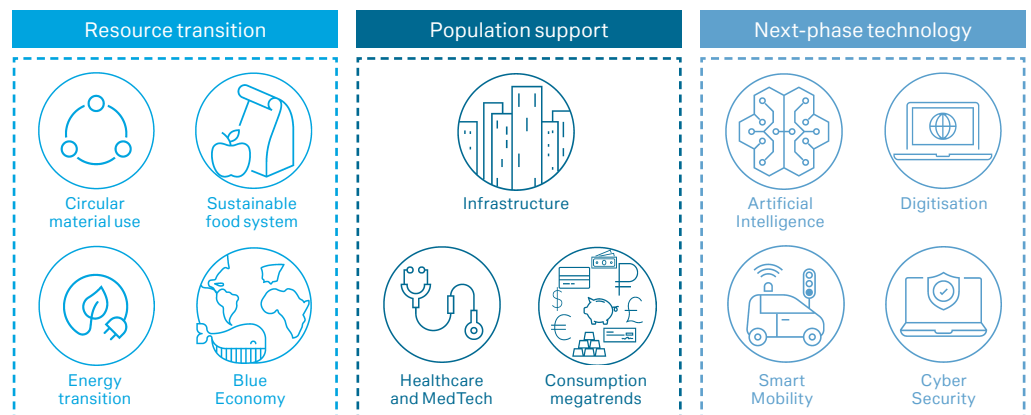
Resource transition

Circular material use

Sustainable food system

Energy transition

Blue Economy

Population support

Infrastructure

Healthcare and MedTech

Consumption megatrends

Next-phase technology

Artificial Intelligence

Digitisation

Smart Mobility

Cyber Security